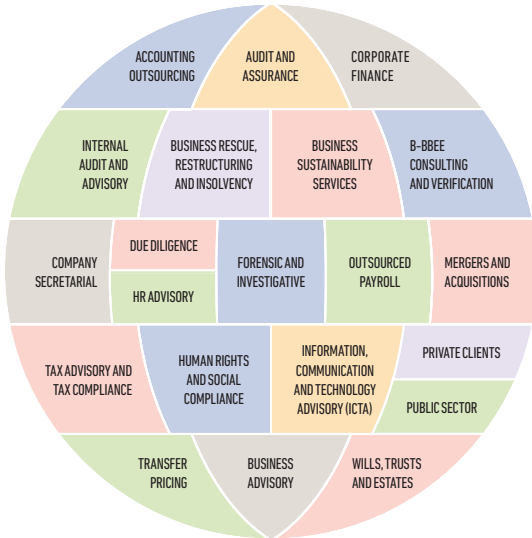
ACCOUNTING OUTSOURCING

AUDIT AND ASSURANCE

CORPORATE FINANCE

INTERNAL AUDIT AND ADVISORY

BUSINESS RESCUE, RESTRUCTURING AND INSOLVENCY

BUSINESS SUSTAINABILITY SERVICES

B-BBEE CONSULTING AND VERIFICATION

COMPANY SECRETARIAL

DUE DILIGENCE

HR ADVISORY

FORENSIC AND INVESTIGATIVE

OUTSOURCED PAYROLL

MERGERS AND ACQUISITIONS

TAX ADVISORY AND TAX COMPLIANCE

HUMAN RIGHTS AND SOCIAL COMPLIANCE

INFORMATION, COMMUNICATION AND TECHNOLOGY ADVISORY (ICTA)

PRIVATE CLIENTS

PUBLIC SECTOR

TRANSFER PRICING

BUSINESS ADVISORY

WILLS, TRUSTS AND ESTATES